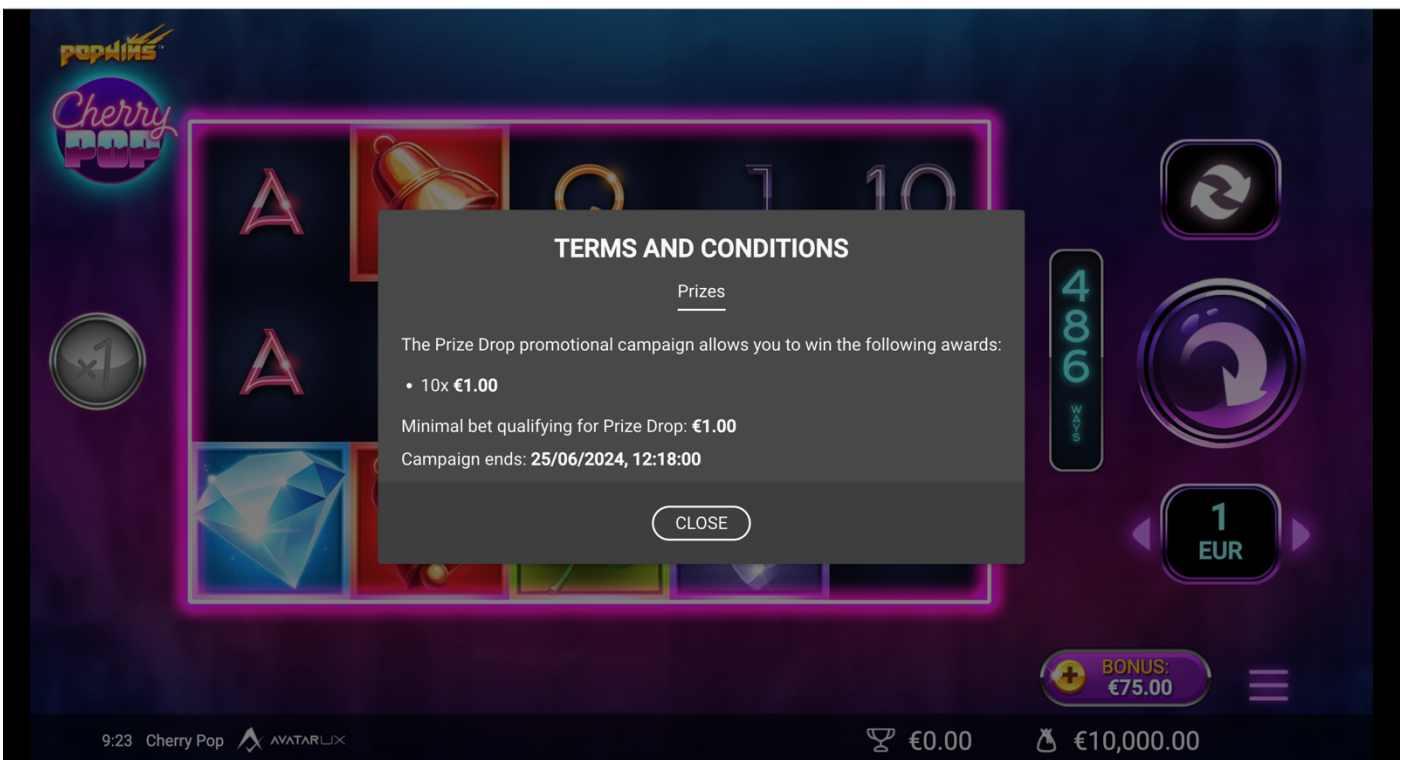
POPWINS

Cherry POP

TERMS AND CONDITIONS

Prizes

The Prize Drop promotional campaign allows you to win the following awards:

• 10x €1.00

Minimal bet qualifying for Prize Drop: €1.00

Campaign ends: 25/06/2024, 12:18:00

CLOSE

x1

486 WAYS

1 EUR

BONUS: €75.00

9:23 Cherry Pop AVATARUX

€0.00

€10,000.00